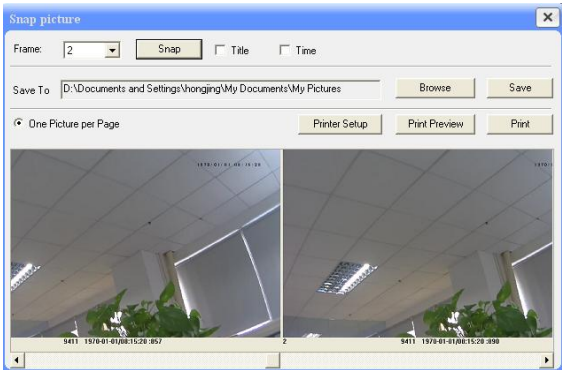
Snap picture

Frame: 2 Snap Title Time

Save To D:\Documents and Settings\hongjing\My Documents\My Pictures Browse Save

One Picture per Page Printer Setup Print Preview Print

1970-01-01/08:15:20

9411 1970-01-01/08:15:20 :857

2

9411 1970-01-01/08:15:20 :890